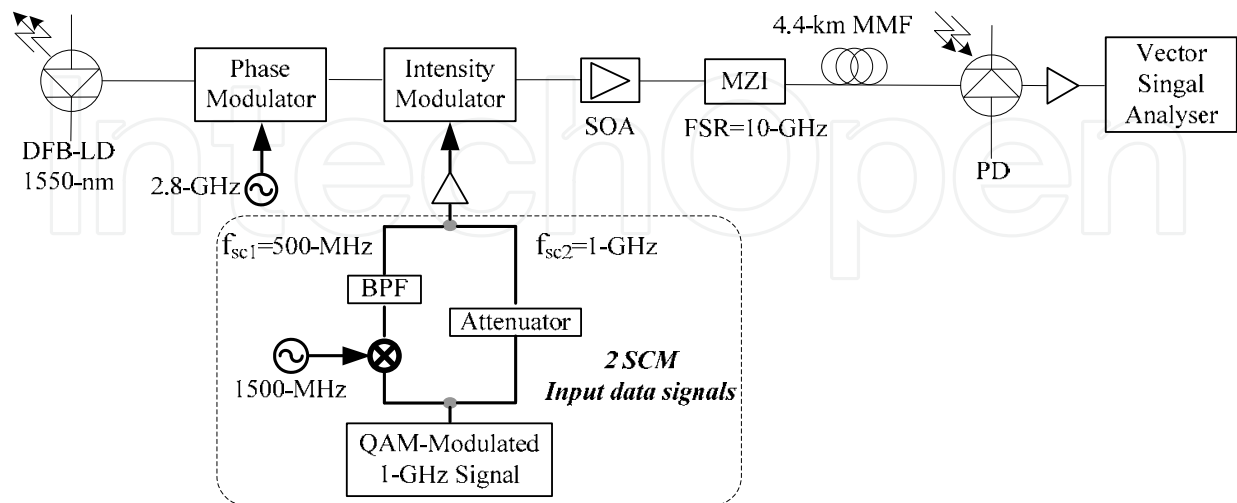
4.4-km MMF

Phase Modulator

Intensity Modulator

MZI

Vector Singal Analyser

DFB-LD 1550-nm

2.8-GHz

SOA

FSR=10-GHz

PD

$f_{sc1}$=500-MHz

$f_{sc2}$=1-GHz

BPF

Attenuator

1500-MHz

2 SCM Input data signals

QAM-Modulated 1-GHz Signal

IntechOpen